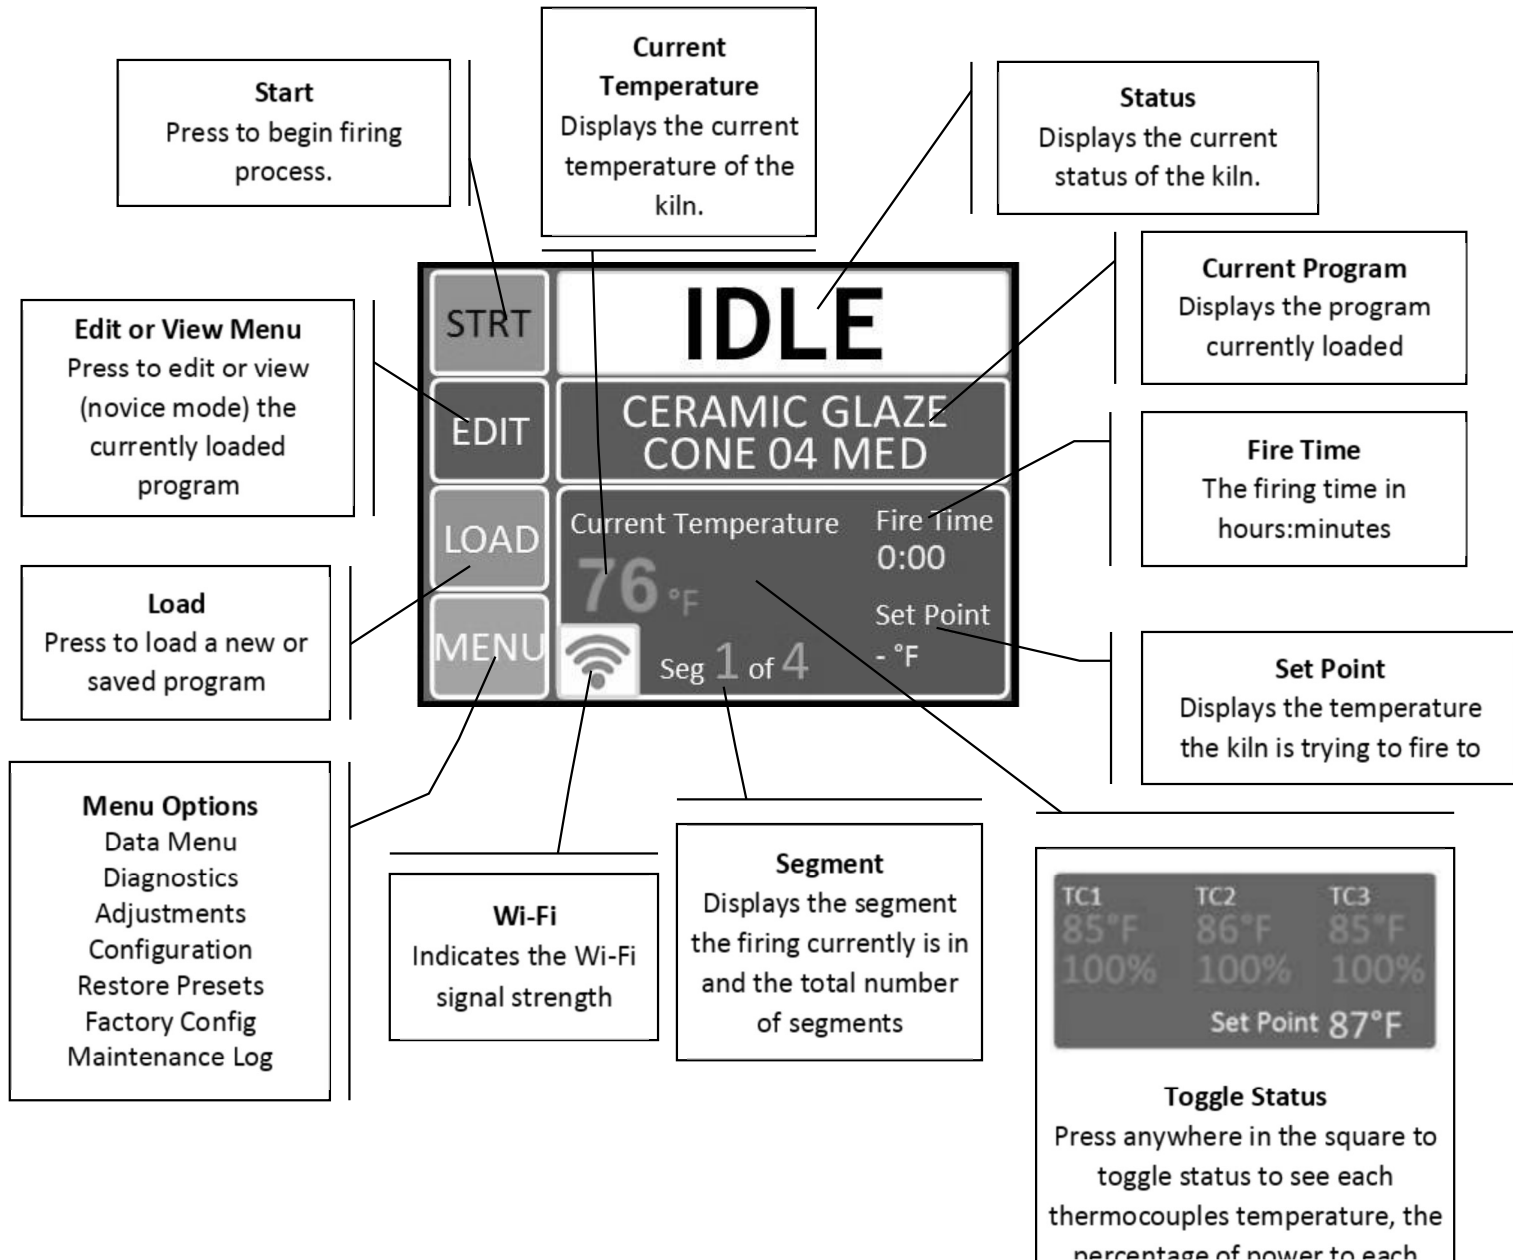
Start
Press to begin firing process.

Current Temperature
Displays the current temperature of the kiln.

Status
Displays the current status of the kiln.

Edit or View Menu
Press to edit or view (novice mode) the currently loaded program

Current Program
Displays the program currently loaded

STRT

IDLE

EDIT

CERAMIC GLAZE CONE 04 MED

LOAD

Current Temperature

76 °F

Fire Time
0:00

Set Point
- °F

MENU

Seg 1 of 4

Fire Time
The firing time in hours:minutes

Load
Press to load a new or saved program

Set Point
Displays the temperature the kiln is trying to fire to

Menu Options
Data Menu
Diagnostics
Adjustments
Configuration
Restore Presets
Factory Config
Maintenance Log

Wi-Fi
Indicates the Wi-Fi signal strength

Segment
Displays the segment the firing currently is in and the total number of segments

| TC1 | TC2 | TC3 |
|---|---|---|
| 85°F | 86°F | 85°F |
| 100% | 100% | 100% |

Set Point 87°F

Toggle Status
Press anywhere in the square to toggle status to see each thermocouples temperature, the percentage of power to each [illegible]